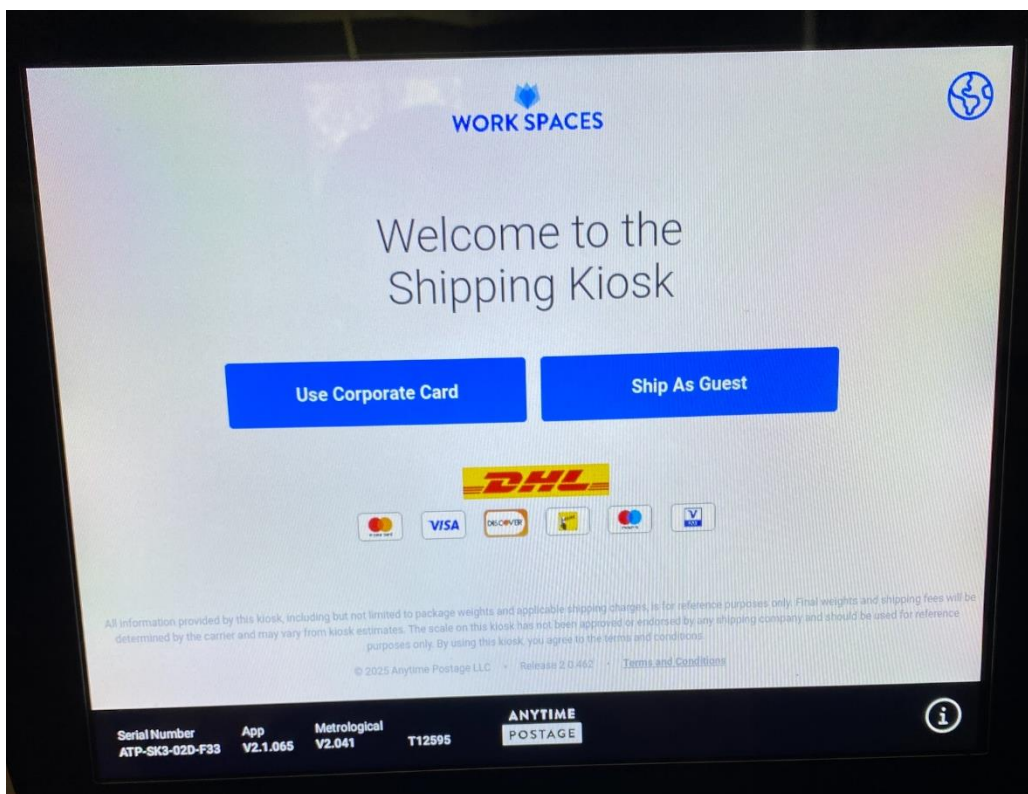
WORK SPACES

Welcome to the Shipping Kiosk

Use Corporate Card

Ship As Guest

DHL

VISA

DISCOVER

All information provided by this kiosk, including but not limited to package weights and applicable shipping charges, is for reference purposes only. Final weights and shipping fees will be determined by the carrier and may vary from kiosk estimates. The scale on this kiosk has not been approved or endorsed by any shipping company and should be used for reference purposes only. By using this kiosk, you agree to the terms and conditions.

© 2025 Anytime Postage LLC · Release 2.0.462 · Terms and Conditions

Serial Number ATP-SK3-02D-F33

App V2.1.065

Metrological V2.041

T12595

ANYTIME POSTAGE